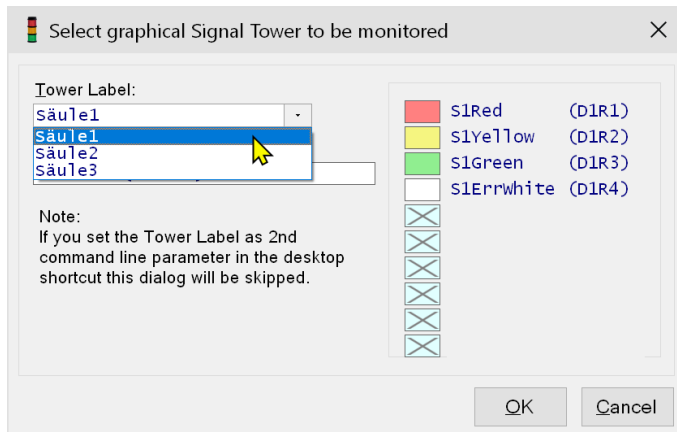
Select graphical Signal Tower to be monitored

Tower Label:

Säule1

Säule1
Säule2
Säule3

Note:
If you set the Tower Label as 2nd command line parameter in the desktop shortcut this dialog will be skipped.

S1Red (D1R1)
S1Yellow (D1R2)
S1Green (D1R3)
S1ErrWhite (D1R4)

OK

Cancel